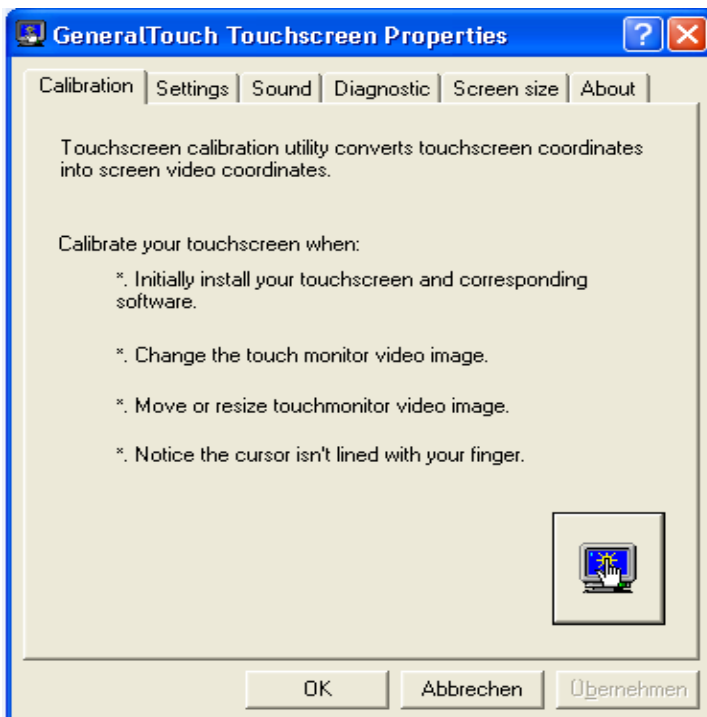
GeneralTouch Touchscreen Properties

Calibration | Settings | Sound | Diagnostic | Screen size | About

Touchscreen calibration utility converts touchscreen coordinates into screen video coordinates.

Calibrate your touchscreen when:

*. Initially install your touchscreen and corresponding software.

*. Change the touch monitor video image.

*. Move or resize touchmonitor video image.

*. Notice the cursor isn't lined with your finger.

OK
Abbrechen
Übernehmen